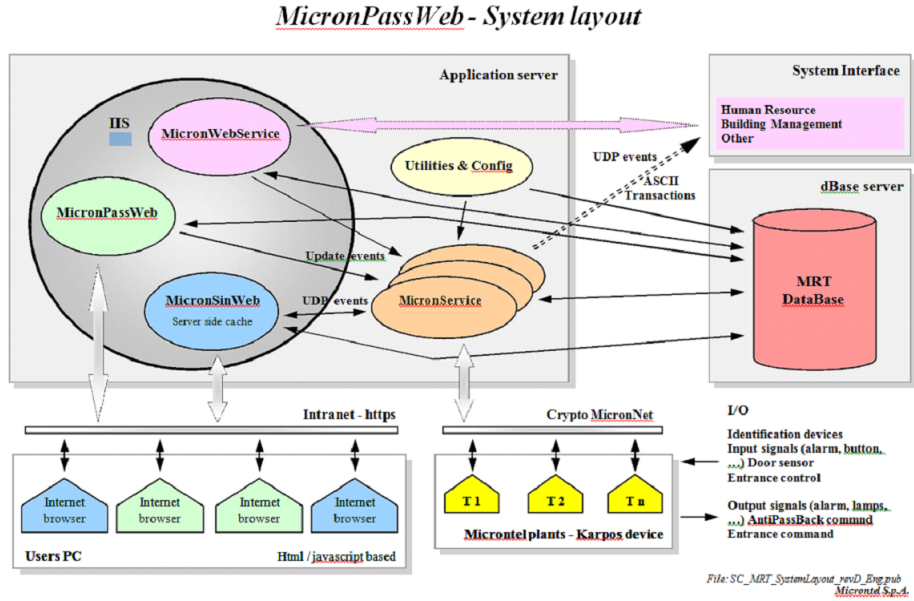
MicronPassWeb - System layout

Application server

IIS

MicronWebService

MicronPassWeb

MicronSinWeb
Server side cache

Utilities & Config

Update events

UDP events

MicronService

UDP events

ASCII
Transactions

System Interface

Human Resource
Building Management
Other

dBase server

MRT
DataBase

Intranet - https

Crypto MicronNet

Internet browser

Internet browser

Internet browser

Internet browser

Users PC

Html / javascript based

T 1

T 2

T n

Microntel plants - Karpos device

I/O

Identification devices
Input signals (alarm, button, ...) Door sensor
Entrance control

Output signals (alarm, lamps, ...) AntiPassBack commnd
Entrance command

File: SC_MRT_SystemLayout_revD_Eng.pub
Microntel S.p.A.